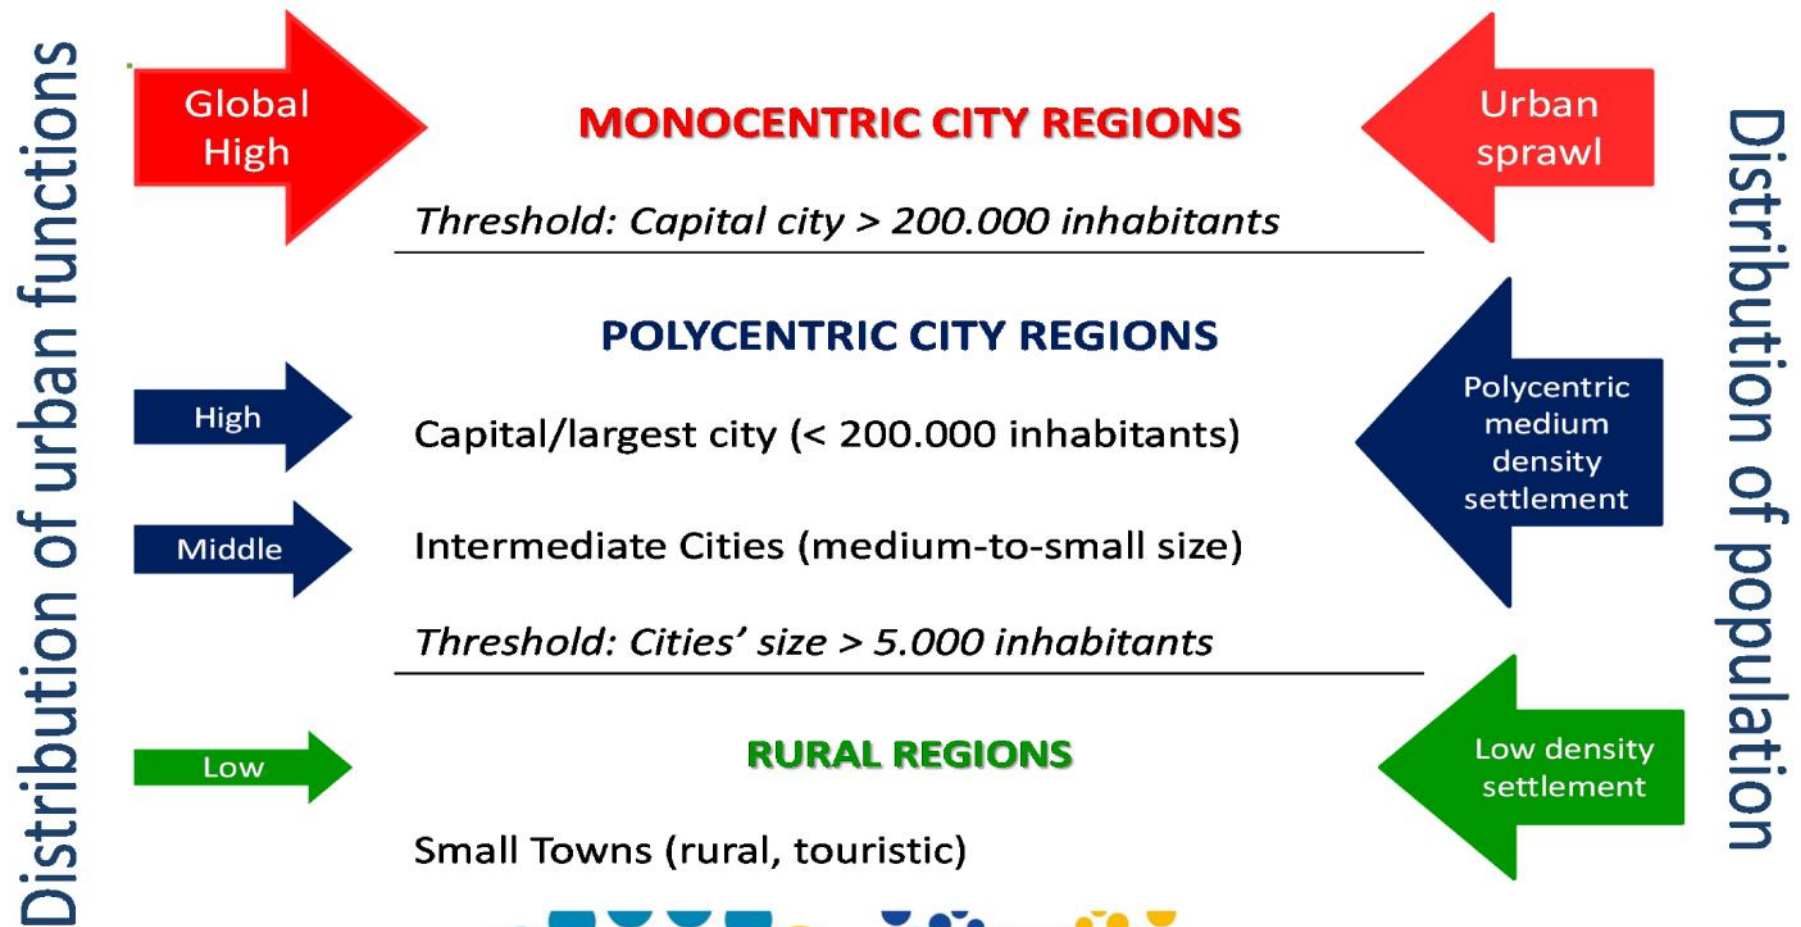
Distribution of urban functions

Global High

MONOCENTRIC CITY REGIONS

Urban sprawl

Threshold: Capital city > 200.000 inhabitants

POLYCENTRIC CITY REGIONS

High

Capital/largest city (< 200.000 inhabitants)

Polycentric medium density settlement

Middle

Intermediate Cities (medium-to-small size)

Threshold: Cities' size > 5.000 inhabitants

Low

RURAL REGIONS

Low density settlement

Small Towns (rural, touristic)

Distribution of population